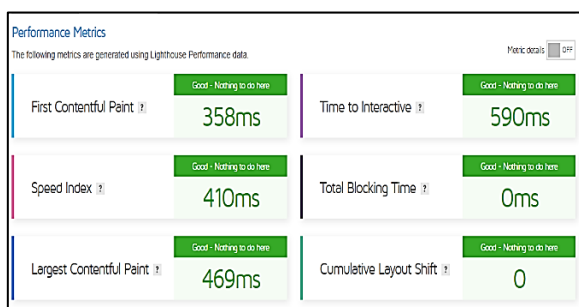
Performance Metrics
The following metrics are generated using Lighthouse Performance data.

Metric details OFF

First Contentful Paint ?
Good - Nothing to do here
358ms

Time to Interactive ?
Good - Nothing to do here
590ms

Speed Index ?
Good - Nothing to do here
410ms

Total Blocking Time ?
Good - Nothing to do here
0ms

Largest Contentful Paint ?
Good - Nothing to do here
469ms

Cumulative Layout Shift ?
Good - Nothing to do here
0